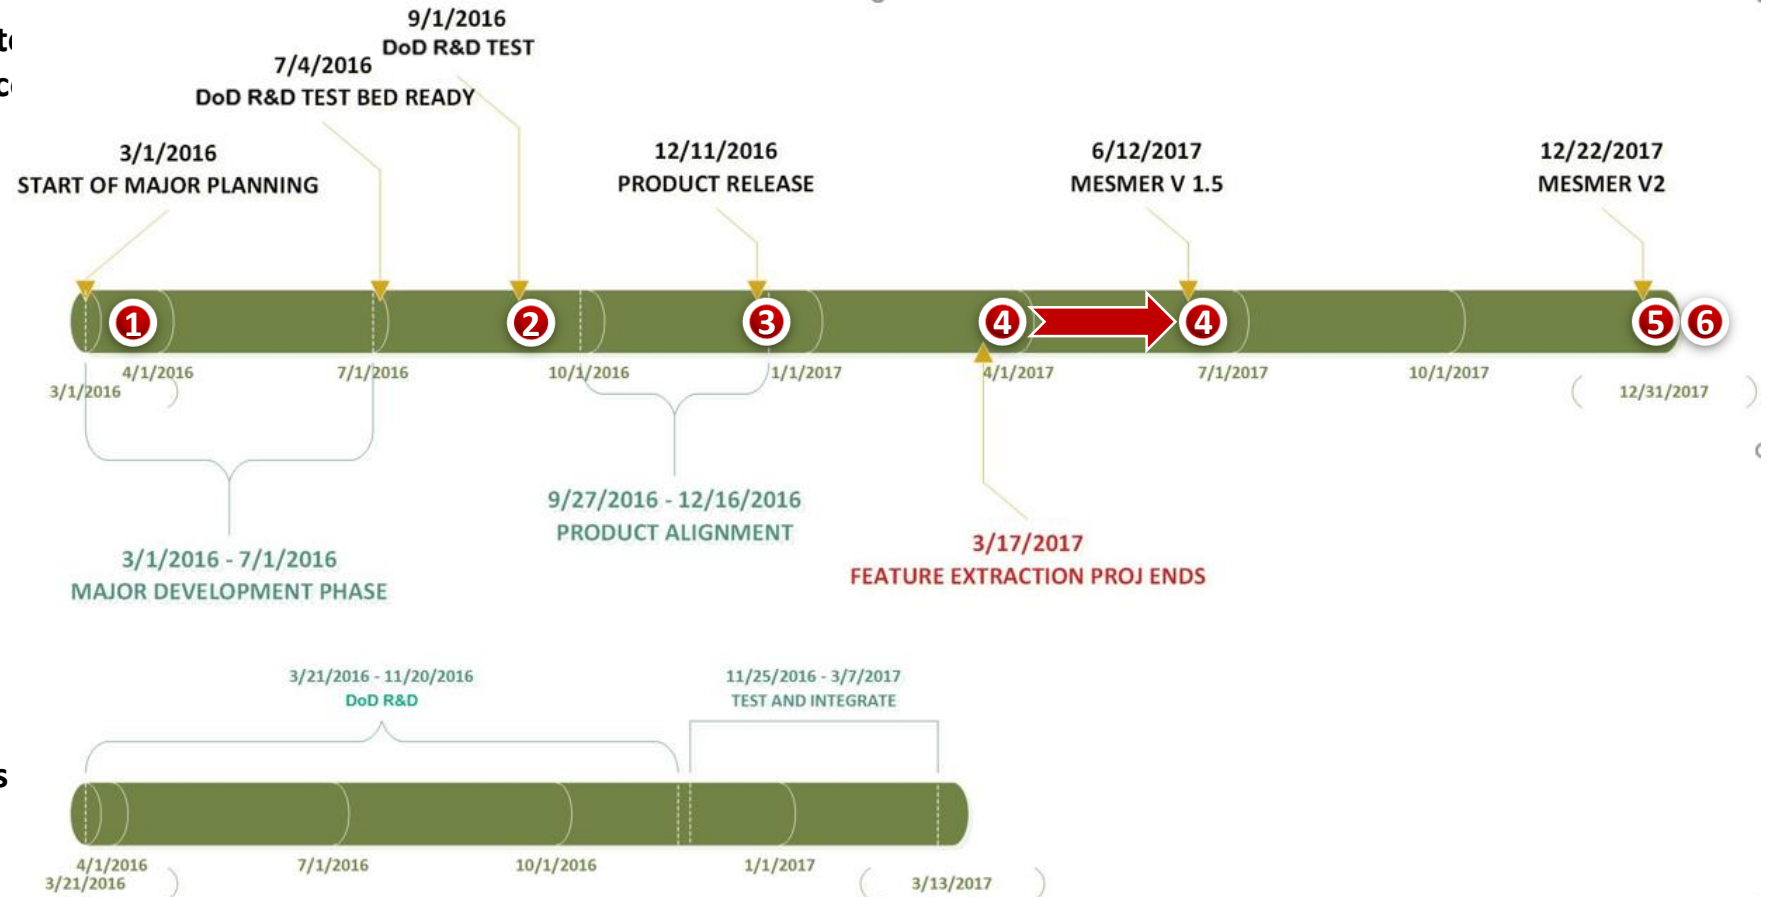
9/1/2016
DoD R&D TEST

7/4/2016
DoD R&D TEST BED READY

3/1/2016
START OF MAJOR PLANNING

12/11/2016
PRODUCT RELEASE

6/12/2017
MESMER V 1.5

12/22/2017
MESMER V2

1 2 3 4 4 5 6

3/1/2016
4/1/2016
7/1/2016
10/1/2016
1/1/2017
4/1/2017
7/1/2017
10/1/2017
12/31/2017

9/27/2016 - 12/16/2016
PRODUCT ALIGNMENT

3/17/2017
FEATURE EXTRACTION PROJ ENDS

3/1/2016 - 7/1/2016
MAJOR DEVELOPMENT PHASE

3/21/2016 - 11/20/2016
DoD R&D

11/25/2016 - 3/7/2017
TEST AND INTEGRATE

4/1/2016
3/21/2016
7/1/2016
10/1/2016
1/1/2017
3/13/2017